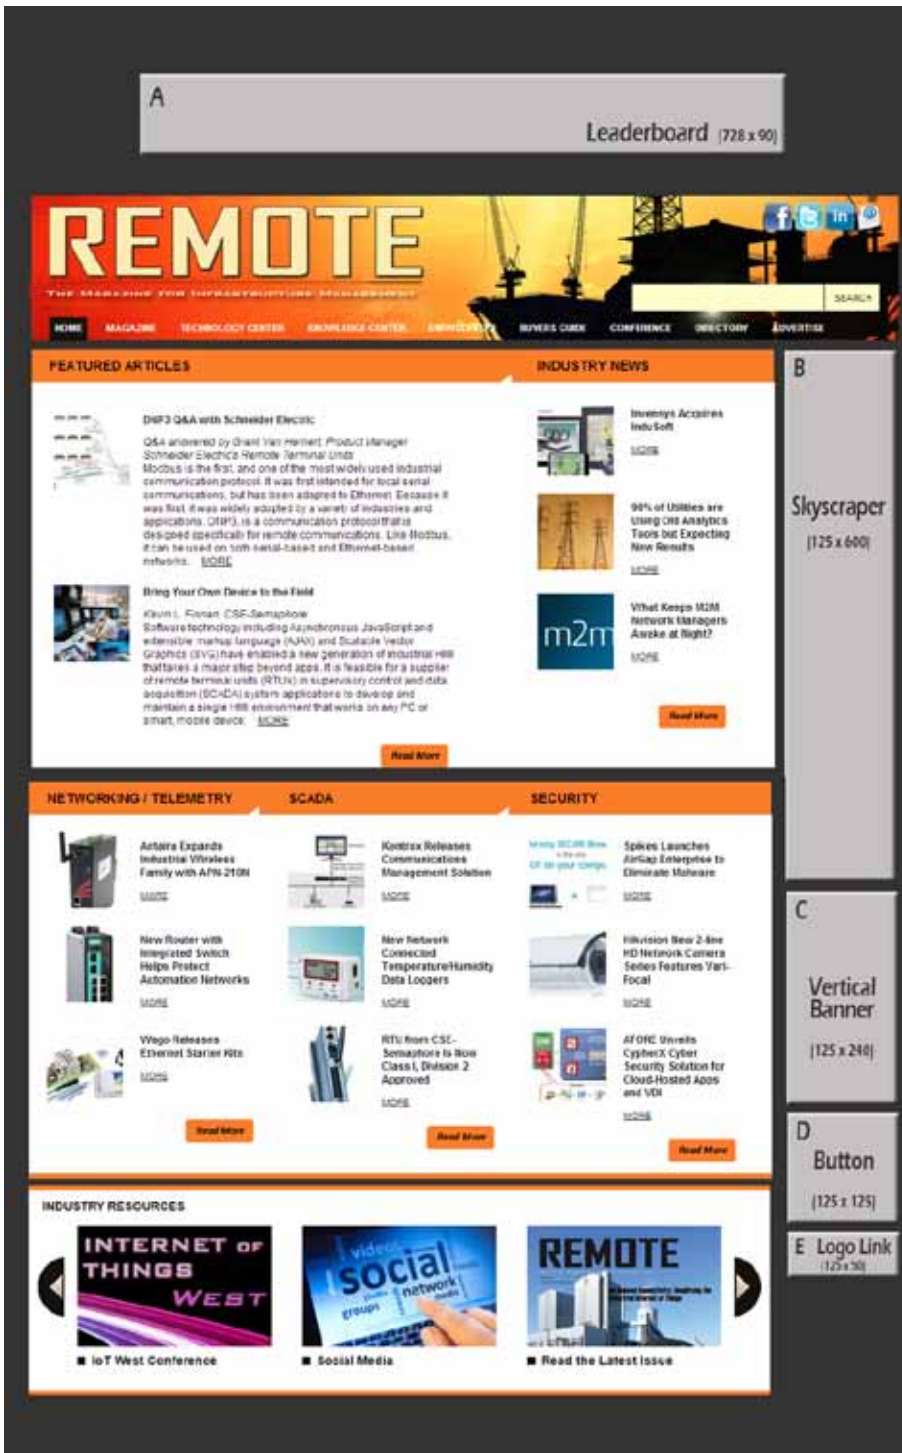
A

Leaderboard (728 x 90)

REMOTE

THE MAGAZINE FOR INFRASTRUCTURE MANAGEMENT

SEARCH

HOME MAGAZINE TECHNOLOGY CENTER KNOWLEDGE CENTER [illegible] BUYERS GUIDE CONFERENCE DIRECTORY ADVERTISE

FEATURED ARTICLES

DNP3 Q&A with Schneider Electric

Q&A answered by Grant Van Hemert, Product Manager Schneider Electric's Remote Terminal Units Modbus is the first, and one of the most widely used industrial communication protocol. It was first intended for local serial communications, but has been adapted to Ethernet. Because it was first, it was widely adopted by a variety of industries and applications. DNP3, is a communication protocol that is designed specifically for remote communications. Like Modbus, it can be used on both serial-based and Ethernet-based networks. MORE

Bring Your Own Device to the Field

Kevin L. Finnan, CSE-Semaphore Software technology including Asynchronous JavaScript and extensible markup language (AJAX) and Scalable Vector Graphics (SVG) have enabled a new generation of industrial HMI that takes a major step beyond apps. It is feasible for a supplier of remote terminal units (RTUs) in supervisory control and data acquisition (SCADA) system applications to develop and maintain a single HMI environment that works on any PC or smart, mobile device. MORE

Read More

INDUSTRY NEWS

Invensys Acquires InduSoft
MORE

90% of Utilities are Using Old Analytics Tools but Expecting New Results
MORE

m2m

What Keeps M2M Network Managers Awake at Night?
MORE

Read More

B

Skyscraper
(125 x 600)

NETWORKING / TELEMETRY

Antaira Expands Industrial Wireless Family with APN-210N
MORE

New Router with Integrated Switch Helps Protect Automation Networks
MORE

Wago Releases Ethernet Starter Kits
MORE

Read More

SCADA

Kontrox Releases Communications Management Solution
MORE

New Network Connected Temperature/Humidity Data Loggers
MORE

RTU from CSE-Semaphore is Now Class I, Division 2 Approved
MORE

Read More

SECURITY

Spikes Launches AirGap Enterprise to Eliminate Malware
MORE

Hikvision New 2-line HD Network Camera Series Features Vari-Focal
MORE

AFORE Unveils CypherX Cyber Security Solution for Cloud-Hosted Apps and VDI
MORE

Read More

C

Vertical Banner
(125 x 240)

D

Button
(125 x 125)

E Logo Link
(125 x 50)

INDUSTRY RESOURCES

INTERNET OF THINGS WEST

social network

REMOTE

■ IoT West Conference
■ Social Media
■ Read the Latest Issue